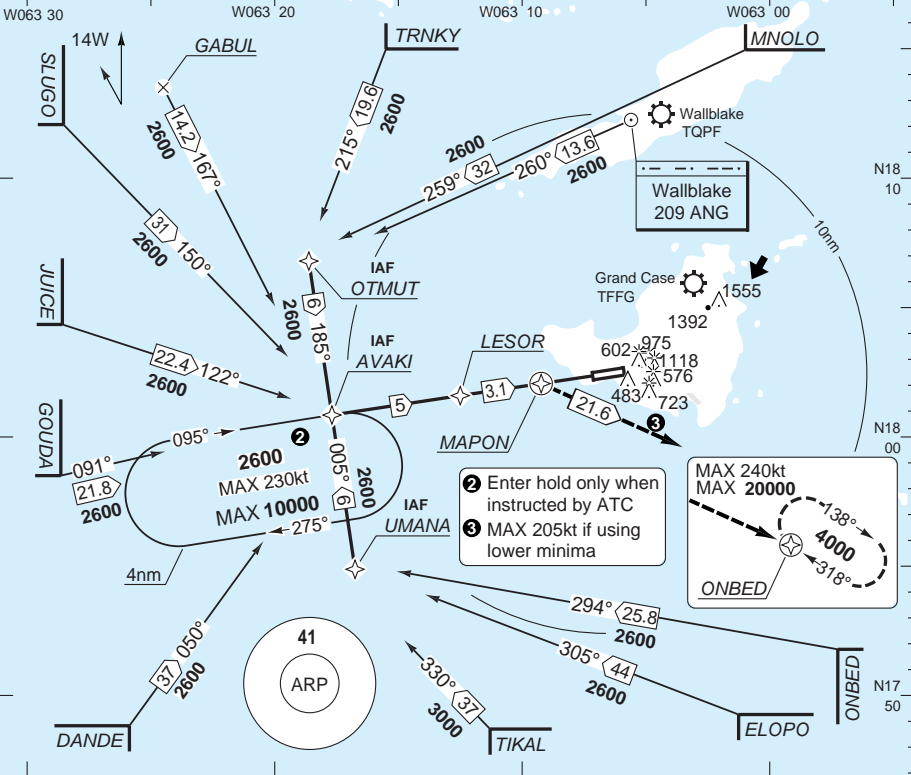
W063 30
W063 20
W063 10
W063 00
14W
GABUL
TRNKY
MNOLO
SLUGO
14.2
167°
2600
215°
19.6
2600
2600
259°
32
260°
13.6
2600
Wallblake
TQPF
Wallblake
209 ANG
N18
10
31
150°
2600
IAF
OTMUT
6
185°
2600
10nm
Grand Case
TFFG
1555
1392
JUICE
22.4
122°
2600
IAF
AVAKI
LESOR
602
975
1118
576
483
723
3.1
5
21.6
3
GOUDA
095°
2
2600
MAX 230kt
MAX 10000
005°
6
2600
MAPON
N18
00
091°
21.8
2600
2 Enter hold only when instructed by ATC
3 MAX 205kt if using lower minima
MAX 240kt
MAX 20000
138°
4000
318°
ONBED
IAF
UMANA
275°
4nm
294°
25.8
2600
305°
44
2600
ONBED
41
ARP
37
050°
2600
330°
37
3000
N17
50
DANDE
TIKAL
ELOPO